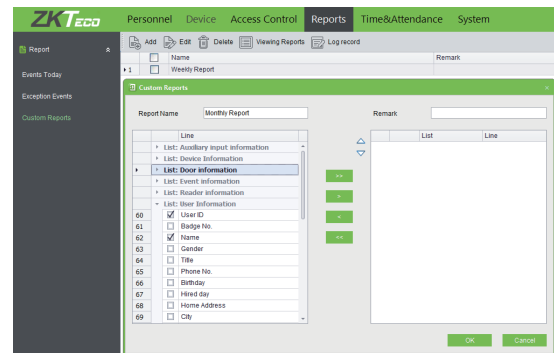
ZKTeco Personnel Device Access Control Reports Time&Attendance System

Report

Events Today

Exception Events

Custom Reports

Add Edit Delete Viewing Reports Log record

| | | Name | Remark |
|---|---|---|---|
| 1 | | Weekly Report | |

Custom Reports

Report Name Monthly Report

Remark

| | | Line |
|---|---|---|
| | | List: Auxiliary input information |
| | | List: Device Information |
| | | List: Door information |
| | | List: Event Information |
| | | List: Reader information |
| | | List: User Information |
| 60 | ☑ | User ID |
| 61 | ☐ | Badge No. |
| 62 | ☑ | Name |
| 63 | ☐ | Gender |
| 64 | ☐ | Title |
| 65 | ☐ | Phone No. |
| 66 | ☐ | Birthday |
| 67 | ☐ | Hired day |
| 68 | ☐ | Home Address |
| 69 | ☐ | City |

>>
>
<
<<

| | List | Line |
|---|---|---|

OK Cancel